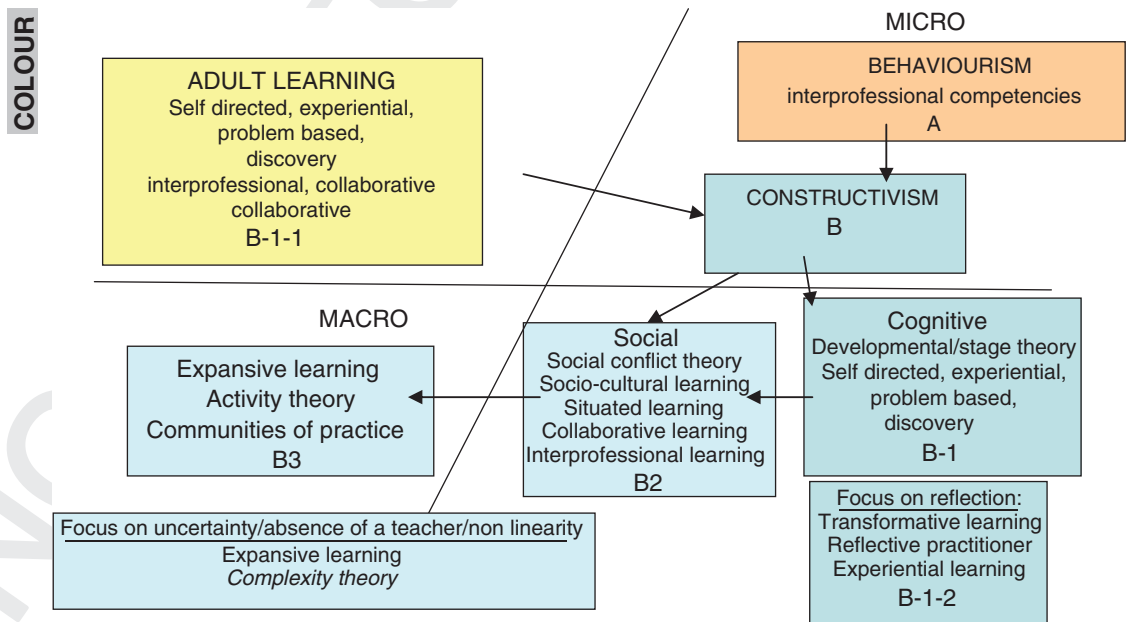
COLOUR

MICRO

ADULT LEARNING
Self directed, experiential, problem based, discovery
interprofessional, collaborative
collaborative
B-1-1

BEHAVIOURISM
interprofessional competencies
A

CONSTRUCTIVISM
B

MACRO

Expansive learning
Activity theory
Communities of practice
B3

Social
Social conflict theory
Socio-cultural learning
Situated learning
Collaborative learning
Interprofessional learning
B2

Cognitive
Developmental/stage theory
Self directed, experiential, problem based, discovery
B-1

Focus on uncertainty/absence of a teacher/non linearity
Expansive learning
*Complexity theory*

Focus on reflection:
Transformative learning
Reflective practitioner
Experiential learning
B-1-2